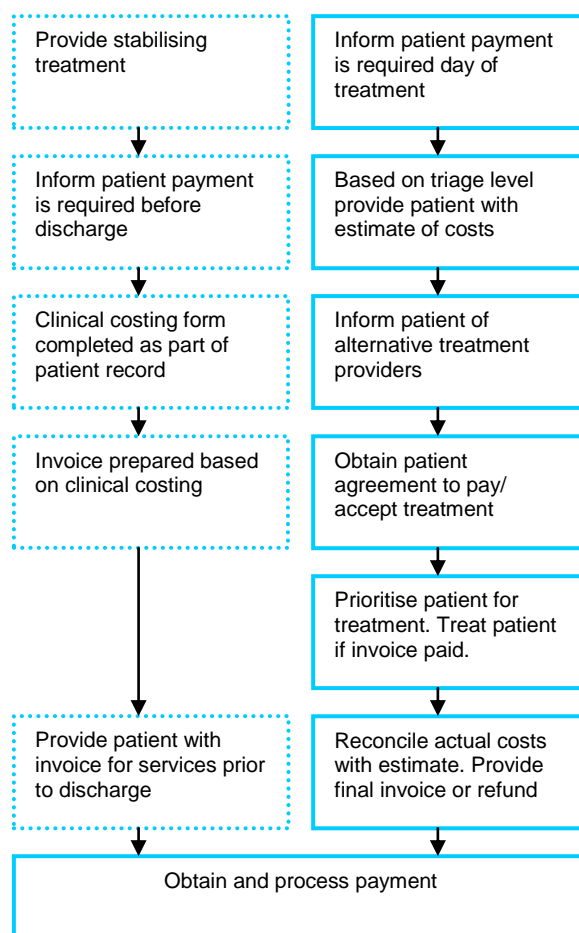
Provide stabilising treatment

Inform patient payment is required before discharge

Clinical costing form completed as part of patient record

Invoice prepared based on clinical costing

Provide patient with invoice for services prior to discharge

Inform patient payment is required day of treatment

Based on triage level provide patient with estimate of costs

Inform patient of alternative treatment providers

Obtain patient agreement to pay/ accept treatment

Prioritise patient for treatment. Treat patient if invoice paid.

Reconcile actual costs with estimate. Provide final invoice or refund

Obtain and process payment